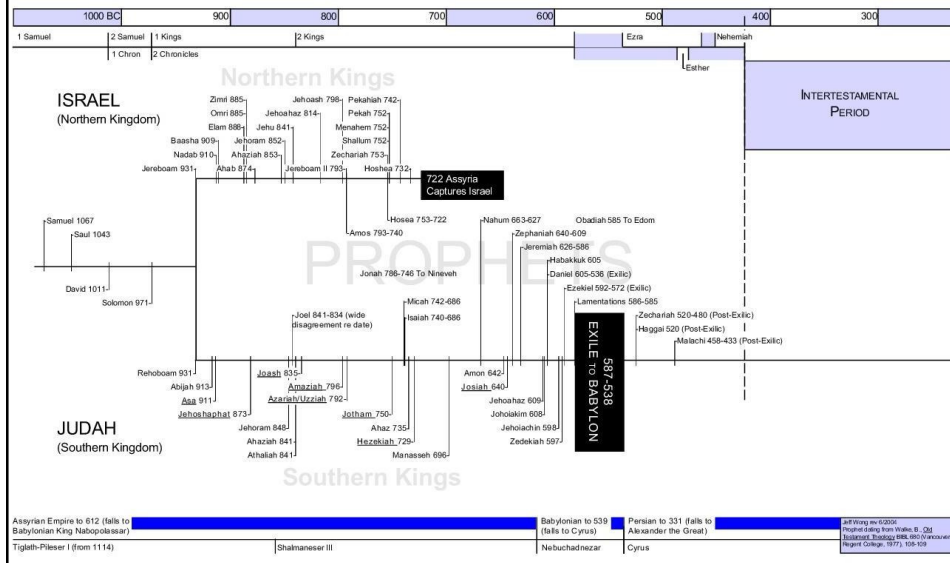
1000 BC 900 800 700 600 500 400 300

1 Samuel | 2 Samuel | 1 Kings | 2 Kings | Ezra | Nehemiah
1 Chron | 2 Chronicles | Esther

Northern Kings

ISRAEL
(Northern Kingdom)

INTERTESTAMENTAL PERIOD

Zimri 885
Omri 885
Elam 886
Baasha 909
Nadab 910
Jereboam 931
Ahab 874
Ahaziah 853
Jehoram 852
Jehu 841
Jehoahaz 814
Jehoash 798
Jereboam II 793
Zechariah 753
Shallum 752
Menahem 752
Pekah 752
Pekahiah 742
Hoshea 732

722 Assyria Captures Israel

Samuel 1067
Saul 1043
David 1011
Solomon 971

Amos 793-740
Hosea 753-722
Jonah 786-746 To Nineveh

PROPHETS

Nahum 663-627
Zephaniah 640-609
Jeremiah 626-586
Habakkuk 605
Daniel 605-536 (Exilic)
Ezekiel 592-572 (Exilic)
Lamentations 586-585
Obadiah 585 To Edom
Zechariah 520-480 (Post-Exilic)
Haggai 520 (Post-Exilic)
Malachi 458-433 (Post-Exilic)

Joel 841-834 (wide disagreement re date)
Micah 742-686
Isaiah 740-686

587-538 EXILE TO BABYLON

Rehoboam 931
Abijah 913
Asa 911
Jehoshaphat 873
Jehoram 848
Ahaziah 841
Athaliah 841
Joash 835
Amaziah 796
Azariah/Uzziah 792
Jotham 750
Ahaz 735
Hezekiah 729
Manasseh 696
Amon 642
Josiah 640
Jehoahaz 609
Johoiakim 608
Jehoiachin 598
Zedekiah 597

JUDAH
(Southern Kingdom)

Southern Kings

Assyrian Empire to 612 (falls to Babylonian King Nabopolassar)
Babylonian to 539 (falls to Cyrus)
Persian to 331 (falls to Alexander the Great)
Jeff Wong rev 6/2004 Prophet dating from Waltke, B., Old Testament Theology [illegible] (Vancouver: Regent College, 1977), 108-109

Tiglath-Pileser I (from 1114)
Shalmaneser III
Nebuchadnezar
Cyrus